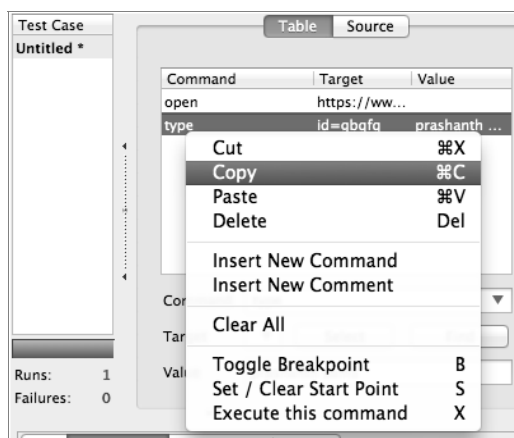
Test Case
Untitled *

Table Source

| Command | Target | Value |
|---|---|---|
| open | https://ww... | |
| type | id=gbqfq | prashanth ... |

Cut ⌘X
Copy ⌘C
Paste ⌘V
Delete Del

Insert New Command
Insert New Comment

Clear All

Toggle Breakpoint B
Set / Clear Start Point S
Execute this command X

Com
Tar
Valu

Runs: 1
Failures: 0